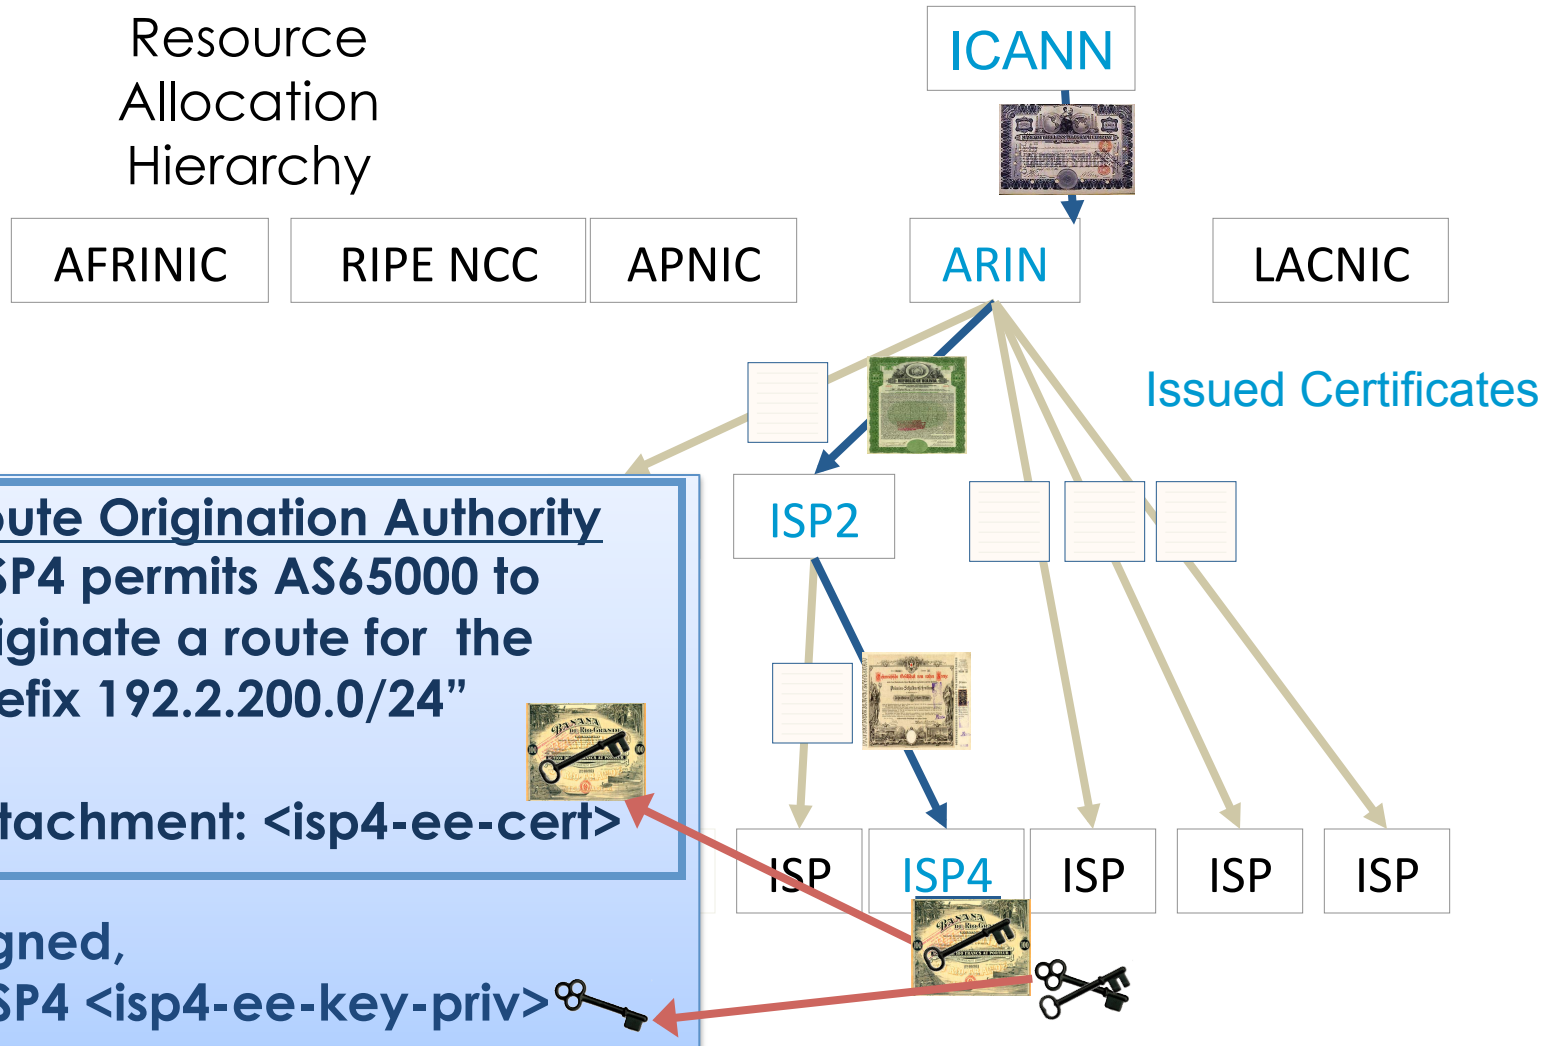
Resource Allocation Hierarchy

ICANN

AFRINIC

RIPE NCC

APNIC

ARIN

LACNIC

Issued Certificates

ISP2

oute Origination Authority
SP4 permits AS65000 to
iginate a route for the
efix 192.2.200.0/24"

tachment: <isp4-ee-cert>

gned,
SP4 <isp4-ee-key-priv>

ISP

ISP4

ISP

ISP

ISP